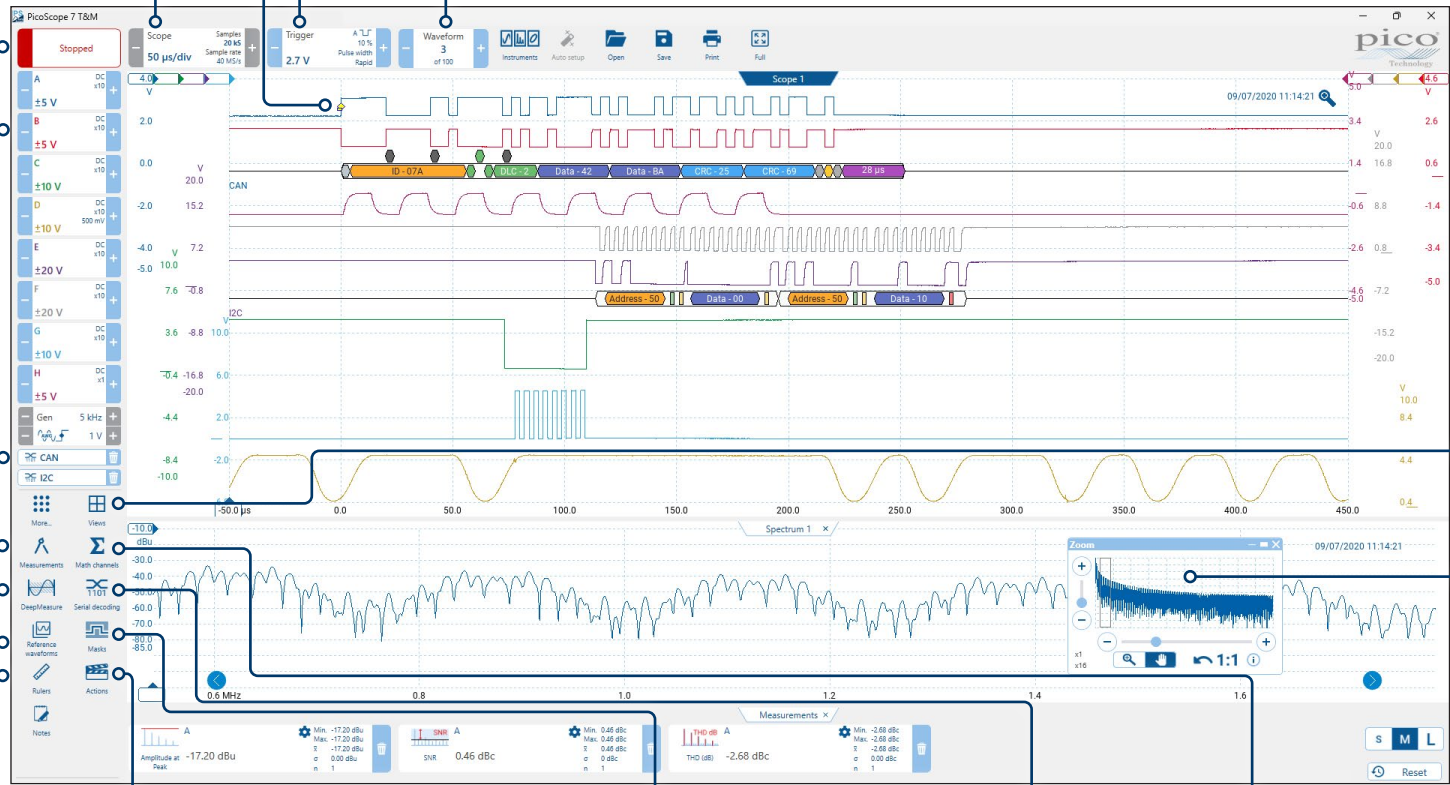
PicoScope 7 T&M

Stopped

Scope
50 µs/div
Samples 20 kS
Sample rate 40 MS/s

Trigger
2.7 V
A
10 %
Pulse width
Rapid

Waveform
3
of 100

Instruments
Auto setup
Open
Save
Print
Full

A DC x10 ±5 V
B DC x10 ±5 V
C DC x10 ±10 V
D DC x10 500 mV ±10 V
E DC x10 ±20 V
F DC x10 ±20 V
G DC x10 ±10 V
H DC x1 ±5 V
Gen 5 kHz
1 V

CAN
I2C

More...
Views
Measurements
Math channels
DeepMeasure
Serial decoding
Reference waveforms
Masks
Rulers
Actions
Notes

Scope 1
09/07/2020 11:14:21

ID - 07A
DLC - 2
Data - 42
Data - BA
CRC - 25
CRC - 69
28 µs

Address - 50
Data - 00
Address - 50
Data - 10

CAN
I2C

4.0 V 2.0 0.0 -2.0 -4.0 -5.0
V 20.0 15.2 7.2 10.0 7.6 -0.8 3.6 -8.8 -0.4 -16.8 -20.0 -4.4 -8.4 -10.0
V 10.0 6.0 2.0 -2.0
5.0 3.4 1.4 -0.6 -2.6 -4.6 -5.0
V 20.0 16.8 8.8 0.8 -7.2 -15.2 -20.0
4.6 2.6 0.6 -1.4 -3.4 -5.0
V 10.0 8.4 4.4 0.4

-50.0 µs 0.0 50.0 100.0 150.0 200.0 250.0 300.0 350.0 400.0 450.0

Spectrum 1
09/07/2020 11:14:21
-10.0 dBu -30.0 -40.0 -50.0 -60.0 -70.0 -80.0 -85.0
0.6 MHz 0.8 1.0 1.2 1.4 1.6

Zoom
x1
x16
1:1

Measurements
A
Amplitude at Peak
-17.20 dBu
Min. -17.20 dBu
Max. -17.20 dBu
x̄ -17.20 dBu
σ 0.00 dBu
n 1

SNR A
SNR
0.46 dBc
Min. 0.46 dBc
Max. 0.46 dBc
x̄ 0.46 dBc
σ 0 dBc
n 1

THD dB A
THD (dB)
-2.68 dBc
Min. -2.68 dBc
Max. -2.68 dBc
x̄ -2.68 dBc
σ 0 dBc
n 1

S M L
Reset